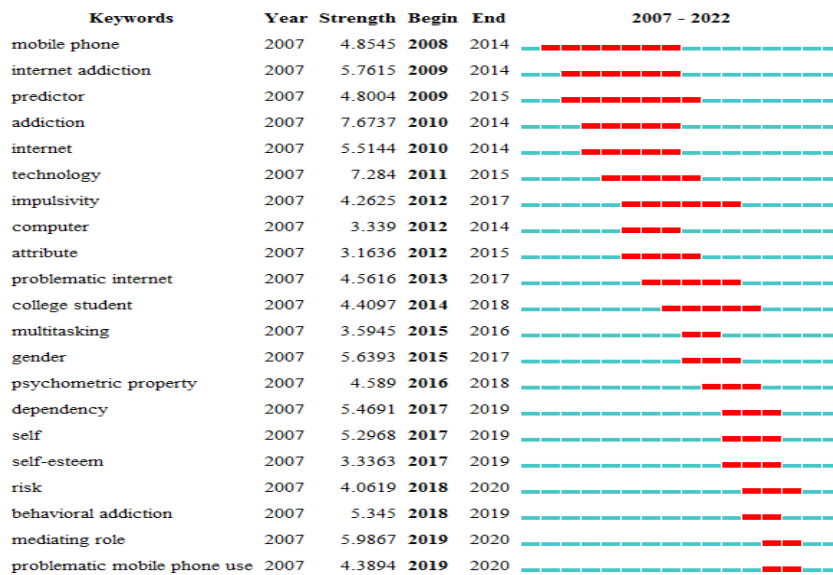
| Keywords | Year | Strength | Begin | End | 2007 - 2022 |
|---|---|---|---|---|---|
| mobile phone | 2007 | 4.8545 | **2008** | 2014 | |
| internet addiction | 2007 | 5.7615 | **2009** | 2014 | |
| predictor | 2007 | 4.8004 | **2009** | 2015 | |
| addiction | 2007 | 7.6737 | **2010** | 2014 | |
| internet | 2007 | 5.5144 | **2010** | 2014 | |
| technology | 2007 | 7.284 | **2011** | 2015 | |
| impulsivity | 2007 | 4.2625 | **2012** | 2017 | |
| computer | 2007 | 3.339 | **2012** | 2014 | |
| attribute | 2007 | 3.1636 | **2012** | 2015 | |
| problematic internet | 2007 | 4.5616 | **2013** | 2017 | |
| college student | 2007 | 4.4097 | **2014** | 2018 | |
| multitasking | 2007 | 3.5945 | **2015** | 2016 | |
| gender | 2007 | 5.6393 | **2015** | 2017 | |
| psychometric property | 2007 | 4.589 | **2016** | 2018 | |
| dependency | 2007 | 5.4691 | **2017** | 2019 | |
| self | 2007 | 5.2968 | **2017** | 2019 | |
| self-esteem | 2007 | 3.3363 | **2017** | 2019 | |
| risk | 2007 | 4.0619 | **2018** | 2020 | |
| behavioral addiction | 2007 | 5.345 | **2018** | 2019 | |
| mediating role | 2007 | 5.9867 | **2019** | 2020 | |
| problematic mobile phone use | 2007 | 4.3894 | **2019** | 2020 | |